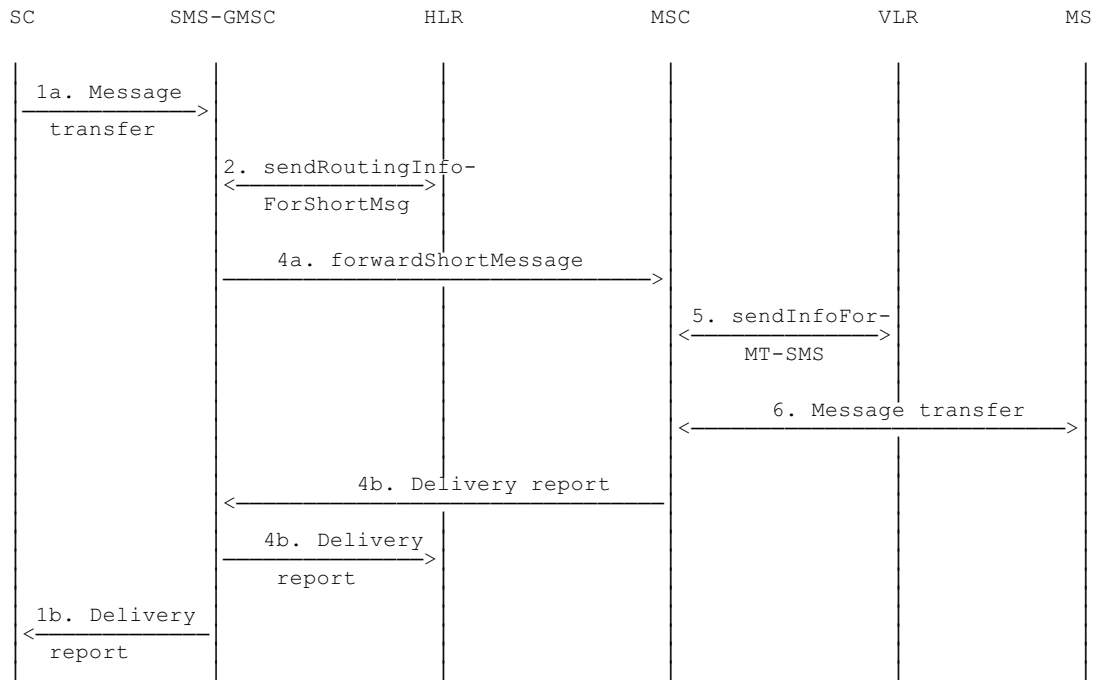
SC SMS-GMSC HLR MSC VLR MS

1a. Message transfer

2. sendRoutingInfoForShortMsg

4a. forwardShortMessage

5. sendInfoForMT-SMS

6. Message transfer

4b. Delivery report

4b. Delivery report

1b. Delivery report